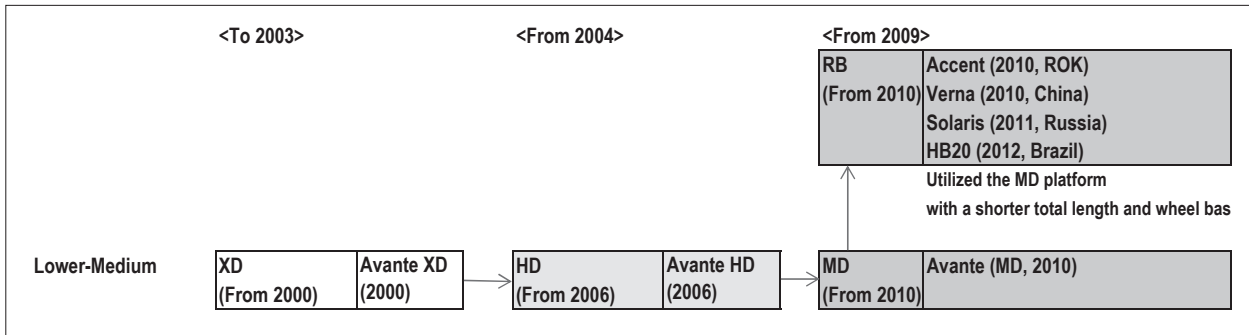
<To 2003>

<From 2004>

<From 2009>

| RB (From 2010) | Accent (2010, ROK) Verna (2010, China) Solaris (2011, Russia) HB20 (2012, Brazil) |
|---|---|

Utilized the MD platform with a shorter total length and wheel bas

Lower-Medium

| XD (From 2000) | Avante XD (2000) |
|---|---|

| HD (From 2006) | Avante HD (2006) |
|---|---|

| MD (From 2010) | Avante (MD, 2010) |
|---|---|